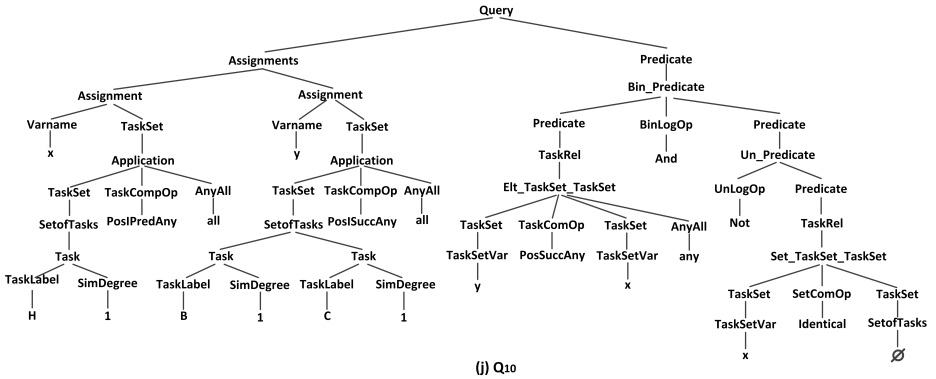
Query

Assignments

Predicate

Assignment

Assignment

Bin_Predicate

Varname

TaskSet

Varname

TaskSet

Predicate

BinLogOp

Predicate

x

Application

y

Application

TaskRel

And

Un_Predicate

TaskSet

TaskCompOp

AnyAll

TaskSet

TaskCompOp

AnyAll

Elt_TaskSet_TaskSet

UnLogOp

Predicate

SetofTasks

PosIPredAny

all

SetofTasks

PosISuccAny

all

Not

TaskRel

Task

Task

Task

TaskSet

TaskComOp

TaskSet

AnyAll

Set_TaskSet_TaskSet

TaskLabel

SimDegree

TaskLabel

SimDegree

TaskLabel

SimDegree

TaskSetVar

PosSuccAny

TaskSetVar

any

TaskSet

SetComOp

TaskSet

H

1

B

1

C

1

y

x

TaskSetVar

Identical

SetofTasks

x

∅

(j) Q10